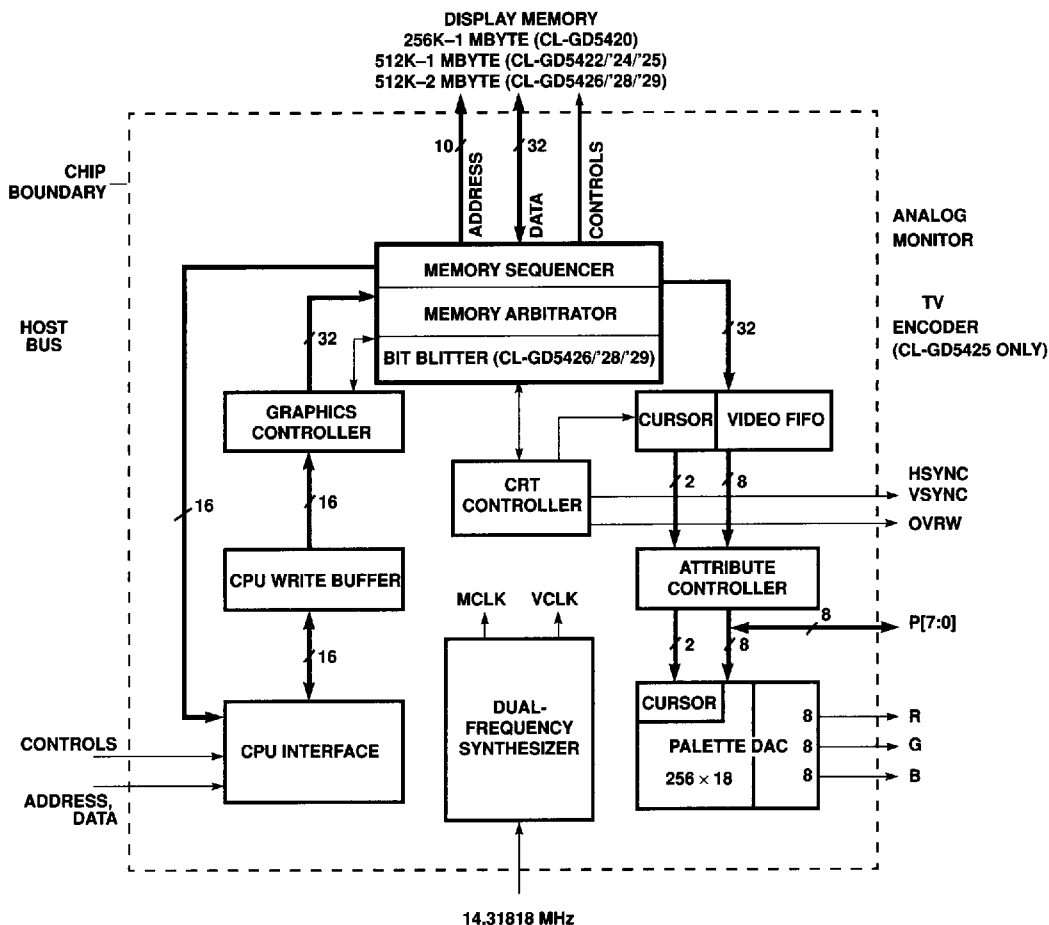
DISPLAY MEMORY
256K–1 MBYTE (CL-GD5420)
512K–1 MBYTE (CL-GD5422/'24/'25)
512K–2 MBYTE (CL-GD5426/'28/'29)

CHIP BOUNDARY

10
ADDRESS
32
DATA
CONTROLS

ANALOG MONITOR

TV ENCODER (CL-GD5425 ONLY)

HOST BUS

MEMORY SEQUENCER
MEMORY ARBITRATOR
BIT BLITTER (CL-GD5426/'28/'29)

32
32

GRAPHICS CONTROLLER

CURSOR
VIDEO FIFO

CRT CONTROLLER

2
8

HSYNC
VSYNC
OVRW

16
16

CPU WRITE BUFFER

ATTRIBUTE CONTROLLER

MCLK
VCLK

8
P[7:0]

16
2
8

CURSOR
PALETTE DAC
$256 \times 18$
8
8
8
R
G
B

CONTROLS
CPU INTERFACE

DUAL-FREQUENCY SYNTHESIZER

ADDRESS, DATA

14.31818 MHz